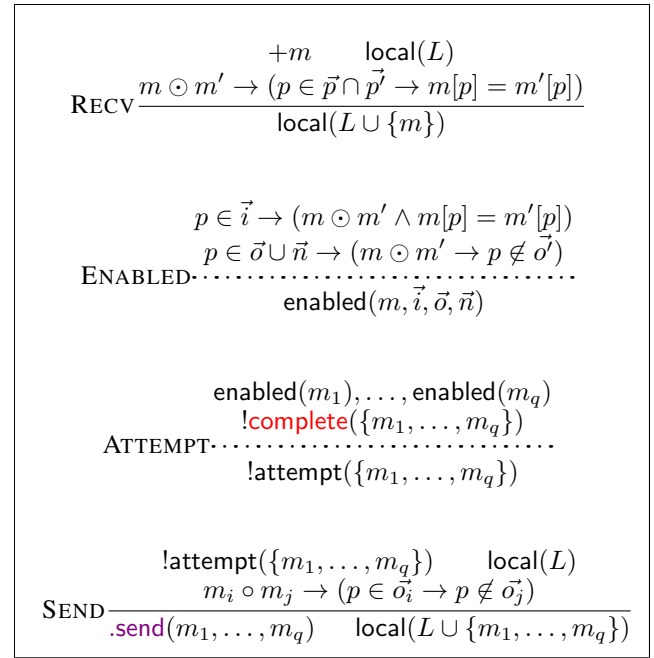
$+m$ $\quad$ $\mathsf{local}(L)$

RECV $\dfrac{m \odot m' \rightarrow (p \in \vec{p} \cap \vec{p'} \rightarrow m[p] = m'[p])}{\mathsf{local}(L \cup \{m\})}$

$p \in \vec{i} \rightarrow (m \odot m' \wedge m[p] = m'[p])$

$p \in \vec{o} \cup \vec{n} \rightarrow (m \odot m' \rightarrow p \notin \vec{o'})$

ENABLED

$\mathsf{enabled}(m, \vec{i}, \vec{o}, \vec{n})$

$\mathsf{enabled}(m_1), \ldots, \mathsf{enabled}(m_q)$

$!\mathsf{complete}(\{m_1, \ldots, m_q\})$

ATTEMPT

$!\mathsf{attempt}(\{m_1, \ldots, m_q\})$

$!\mathsf{attempt}(\{m_1, \ldots, m_q\})$ $\quad$ $\mathsf{local}(L)$

SEND $\dfrac{m_i \circ m_j \rightarrow (p \in \vec{o_i} \rightarrow p \notin \vec{o_j})}{.\mathsf{send}(m_1, \ldots, m_q) \quad \mathsf{local}(L \cup \{m_1, \ldots, m_q\})}$